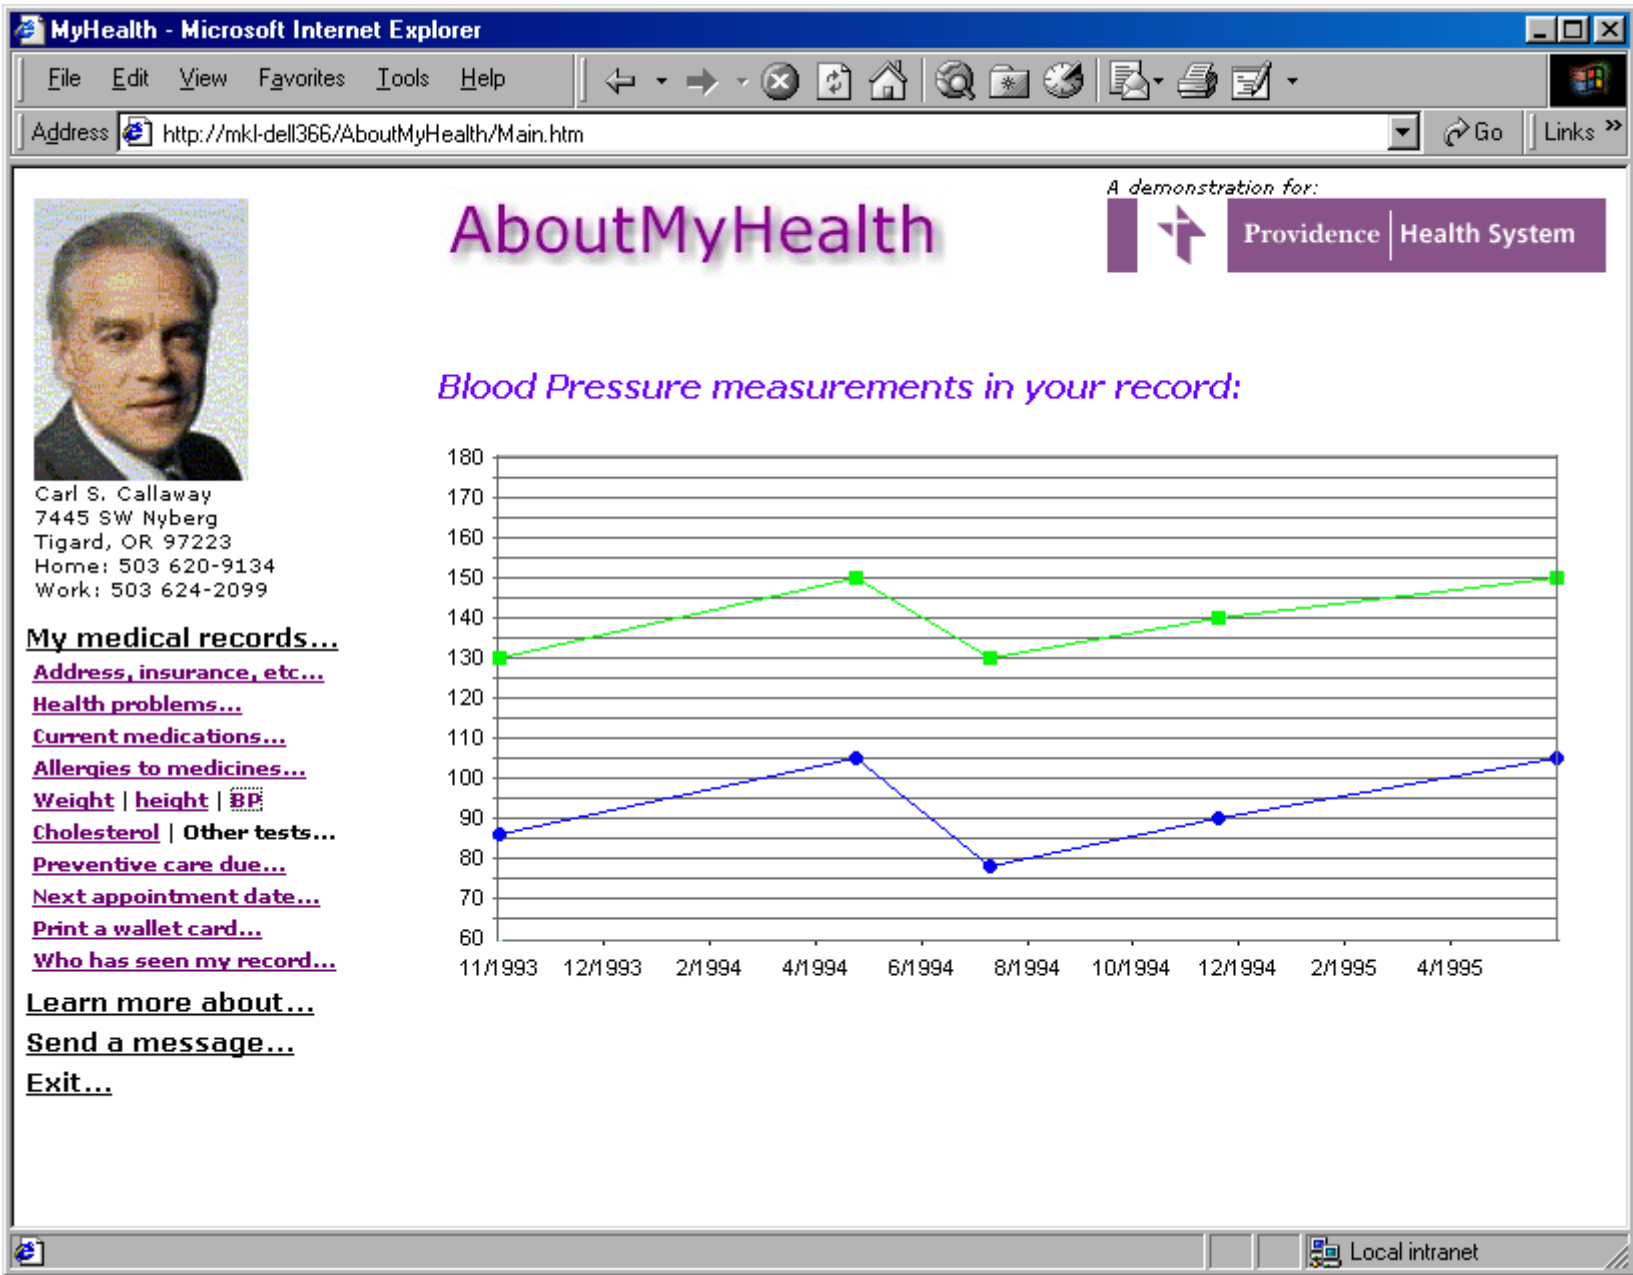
MyHealth - Microsoft Internet Explorer

File Edit View Favorites Tools Help

Address http://mkl-dell366/AboutMyHealth/Main.htm Go Links »

Carl S. Callaway
7445 SW Nyberg
Tigard, OR 97223
Home: 503 620-9134
Work: 503 624-2099

AboutMyHealth

A demonstration for:

Providence Health System

Blood Pressure measurements in your record:

180
170
160
150
140
130
120
110
100
90
80
70
60

11/1993 12/1993 2/1994 4/1994 6/1994 8/1994 10/1994 12/1994 2/1995 4/1995

My medical records...
Address, insurance, etc...
Health problems...
Current medications...
Allergies to medicines...
Weight | height | BP
Cholesterol | Other tests...
Preventive care due...
Next appointment date...
Print a wallet card...
Who has seen my record...
Learn more about...
Send a message...
Exit...

Local intranet